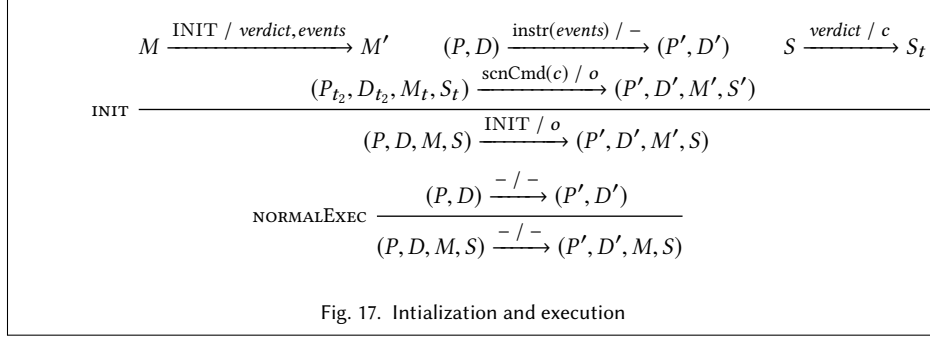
$$\text{INIT}\ \frac{M \xrightarrow{\text{INIT}\ /\ \textit{verdict}, \textit{events}} M' \qquad (P, D) \xrightarrow{\text{instr}(\textit{events})\ /\ -} (P', D') \qquad S \xrightarrow{\textit{verdict}\ /\ c} S_t \qquad (P_{t_2}, D_{t_2}, M_t, S_t) \xrightarrow{\text{scnCmd}(c)\ /\ o} (P', D', M', S')}{(P, D, M, S) \xrightarrow{\text{INIT}\ /\ o} (P', D', M', S)}$$

$$\text{NORMALEXEC}\ \frac{(P, D) \xrightarrow{-\ /\ -} (P', D')}{(P, D, M, S) \xrightarrow{-\ /\ -} (P', D', M, S)}$$

Fig. 17. Intialization and execution